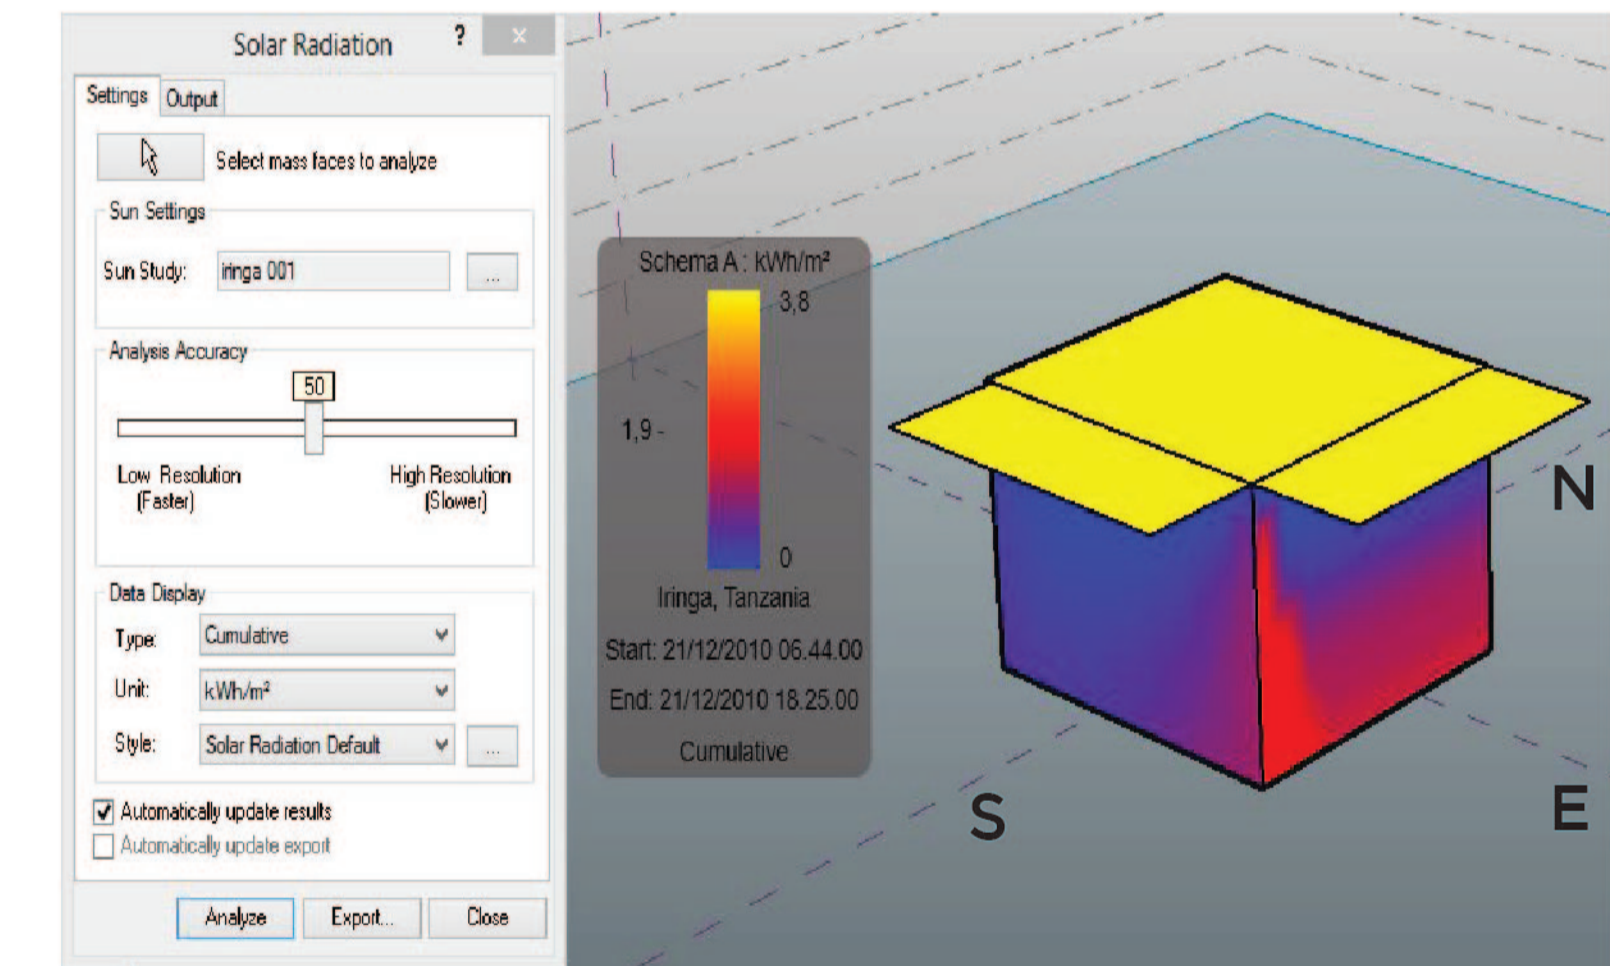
Solar Radiation ? ×

Settings Output

Select mass faces to analyze

Sun Settings

Sun Study: iringa 001 ...

Analysis Accuracy

50

Low Resolution (Faster)

High Resolution (Slower)

Data Display

Type: Cumulative

Unit: kWh/m²

Style: Solar Radiation Default ...

Automatically update results

Automatically update export

Analyze Export... Close

Schema A : kWh/m²

3,8

1,9 -

0

Iringa, Tanzania

Start: 21/12/2010 06.44.00

End: 21/12/2010 18.25.00

Cumulative

N

S

E